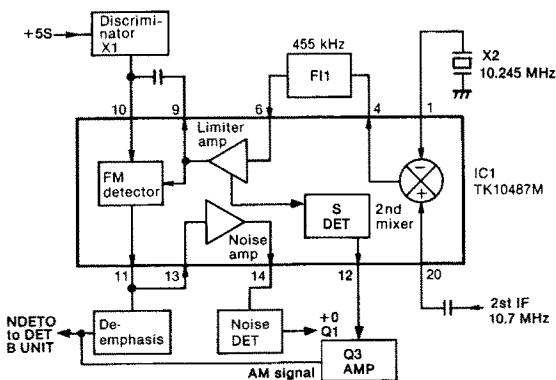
+5S
Discriminator X1
455 kHz
FI1
X2 10.245 MHz
10
9
6
4
1
Limiter amp
FM detector
IC1 TK10487M
S DET
2nd mixer
Noise amp
11
13
14
12
20
NDETO to DET B UNIT
De-emphasis
Noise DET
+0 Q1
2st IF 10.7 MHz
Q3 AMP
AM signal